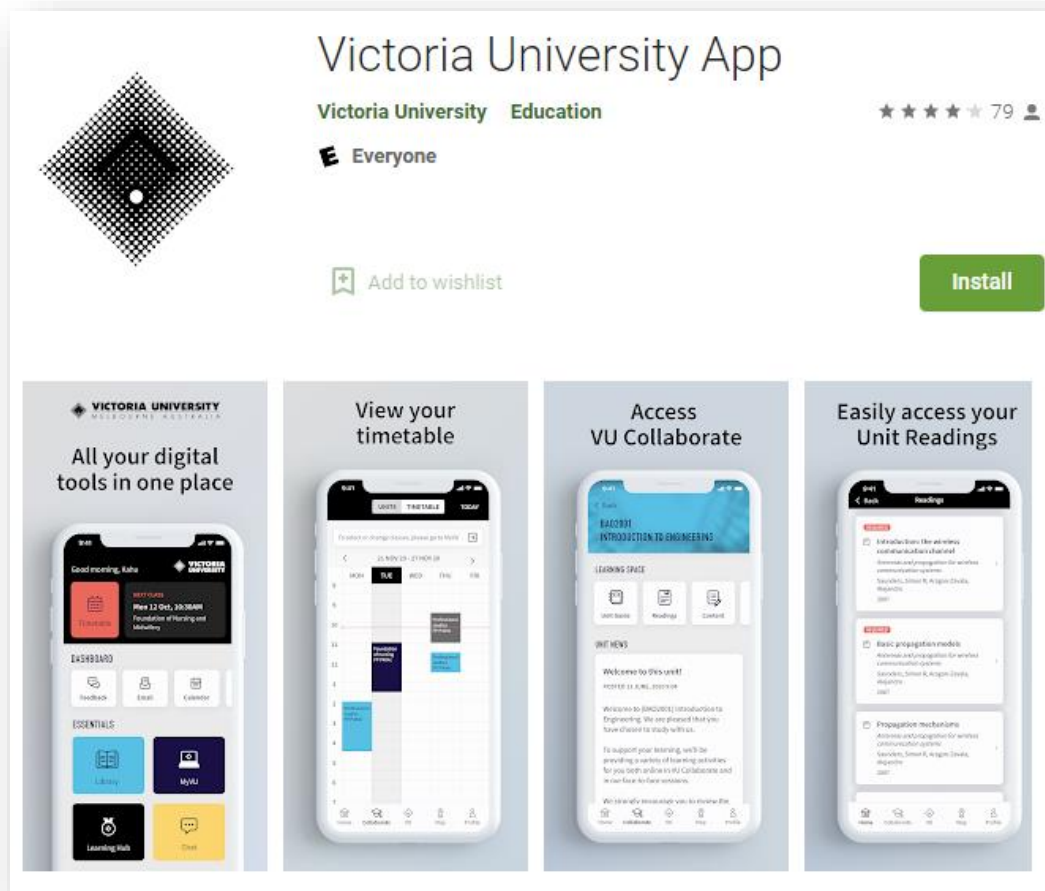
Victoria University App

Victoria University Education

79

E Everyone

Add to wishlist

Install

VICTORIA UNIVERSITY
MELBOURNE AUSTRALIA

All your digital tools in one place

Good morning, Kaha

VICTORIA UNIVERSITY

Timetable

NEXT CLASS
Mon 12 Oct, 10:30AM
Foundation of Nursing and Midwifery

DASHBOARD

Feedback Email Calendar

ESSENTIALS

Library MyVU

Learning Hub Chat

View your timetable

UNITS TIMETABLE TODAY

23 NOV 20 - 27 NOV 20

MON TUE WED THU FRI

Home Collaborate VU Map Profile

Access VU Collaborate

BAO2001
INTRODUCTION TO ENGINEERING

LEARNING SPACE

Unit Guide Readings Content

UNIT NEWS

Welcome to this unit!

Welcome to [BAO2001] Introduction to Engineering. We are pleased that you have chosen to study with us.

To support your learning, we'll be providing a variety of learning activities for you both online in VU Collaborate and in our face to face sessions.

Home Collaborate VU Map Profile

Easily access your Unit Readings

Back Readings

REQUIRED
Introduction: the wireless communication channel
Antennas and propagation for wireless communication systems
Saunders, Simon R, Aragon-Zavala, Alejandro
2007

REQUIRED
Basic propagation models
Antennas and propagation for wireless communication systems
Saunders, Simon R, Aragon-Zavala, Alejandro
2007

Propagation mechanisms
Antennas and propagation for wireless communication systems
Saunders, Simon R, Aragon-Zavala, Alejandro
2007

Home Collaborate VU Map Profile